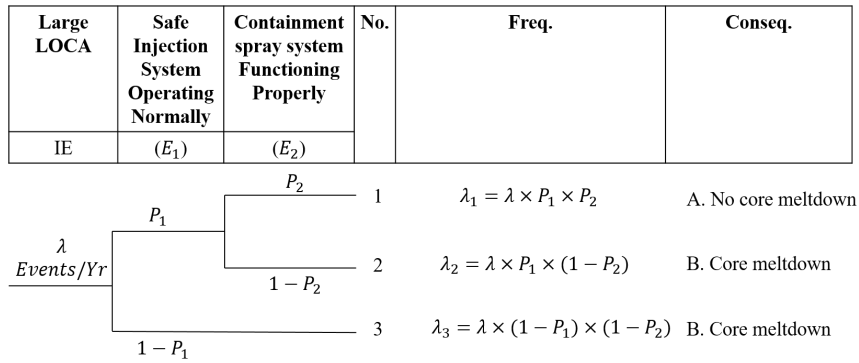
| Large LOCA | Safe Injection System Operating Normally | Containment spray system Functioning Properly | No. | Freq. | Conseq. |
|---|---|---|---|---|---|
| IE | $(E_1)$ | $(E_2)$ | | | |

$\lambda$ $Events/Yr$

$P_1$

$P_2$

$1 - P_2$

$1 - P_1$

1 $\lambda_1 = \lambda \times P_1 \times P_2$ A. No core meltdown

2 $\lambda_2 = \lambda \times P_1 \times (1 - P_2)$ B. Core meltdown

3 $\lambda_3 = \lambda \times (1 - P_1) \times (1 - P_2)$ B. Core meltdown